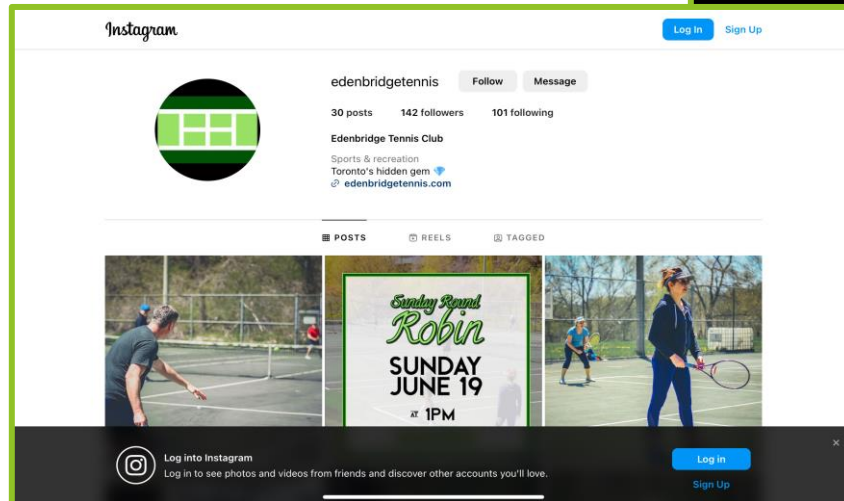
Instagram

Log In Sign Up

edenbridgetennis Follow Message

30 posts 142 followers 101 following

Edenbridge Tennis Club

Sports & recreation
Toronto's hidden gem 💎
edenbridgetennis.com

POSTS REELS TAGGED

Sunday Round Robin

SUNDAY JUNE 19

AT 1PM

Log into Instagram
Log in to see photos and videos from friends and discover other accounts you'll love.

Log in

Sign Up

×